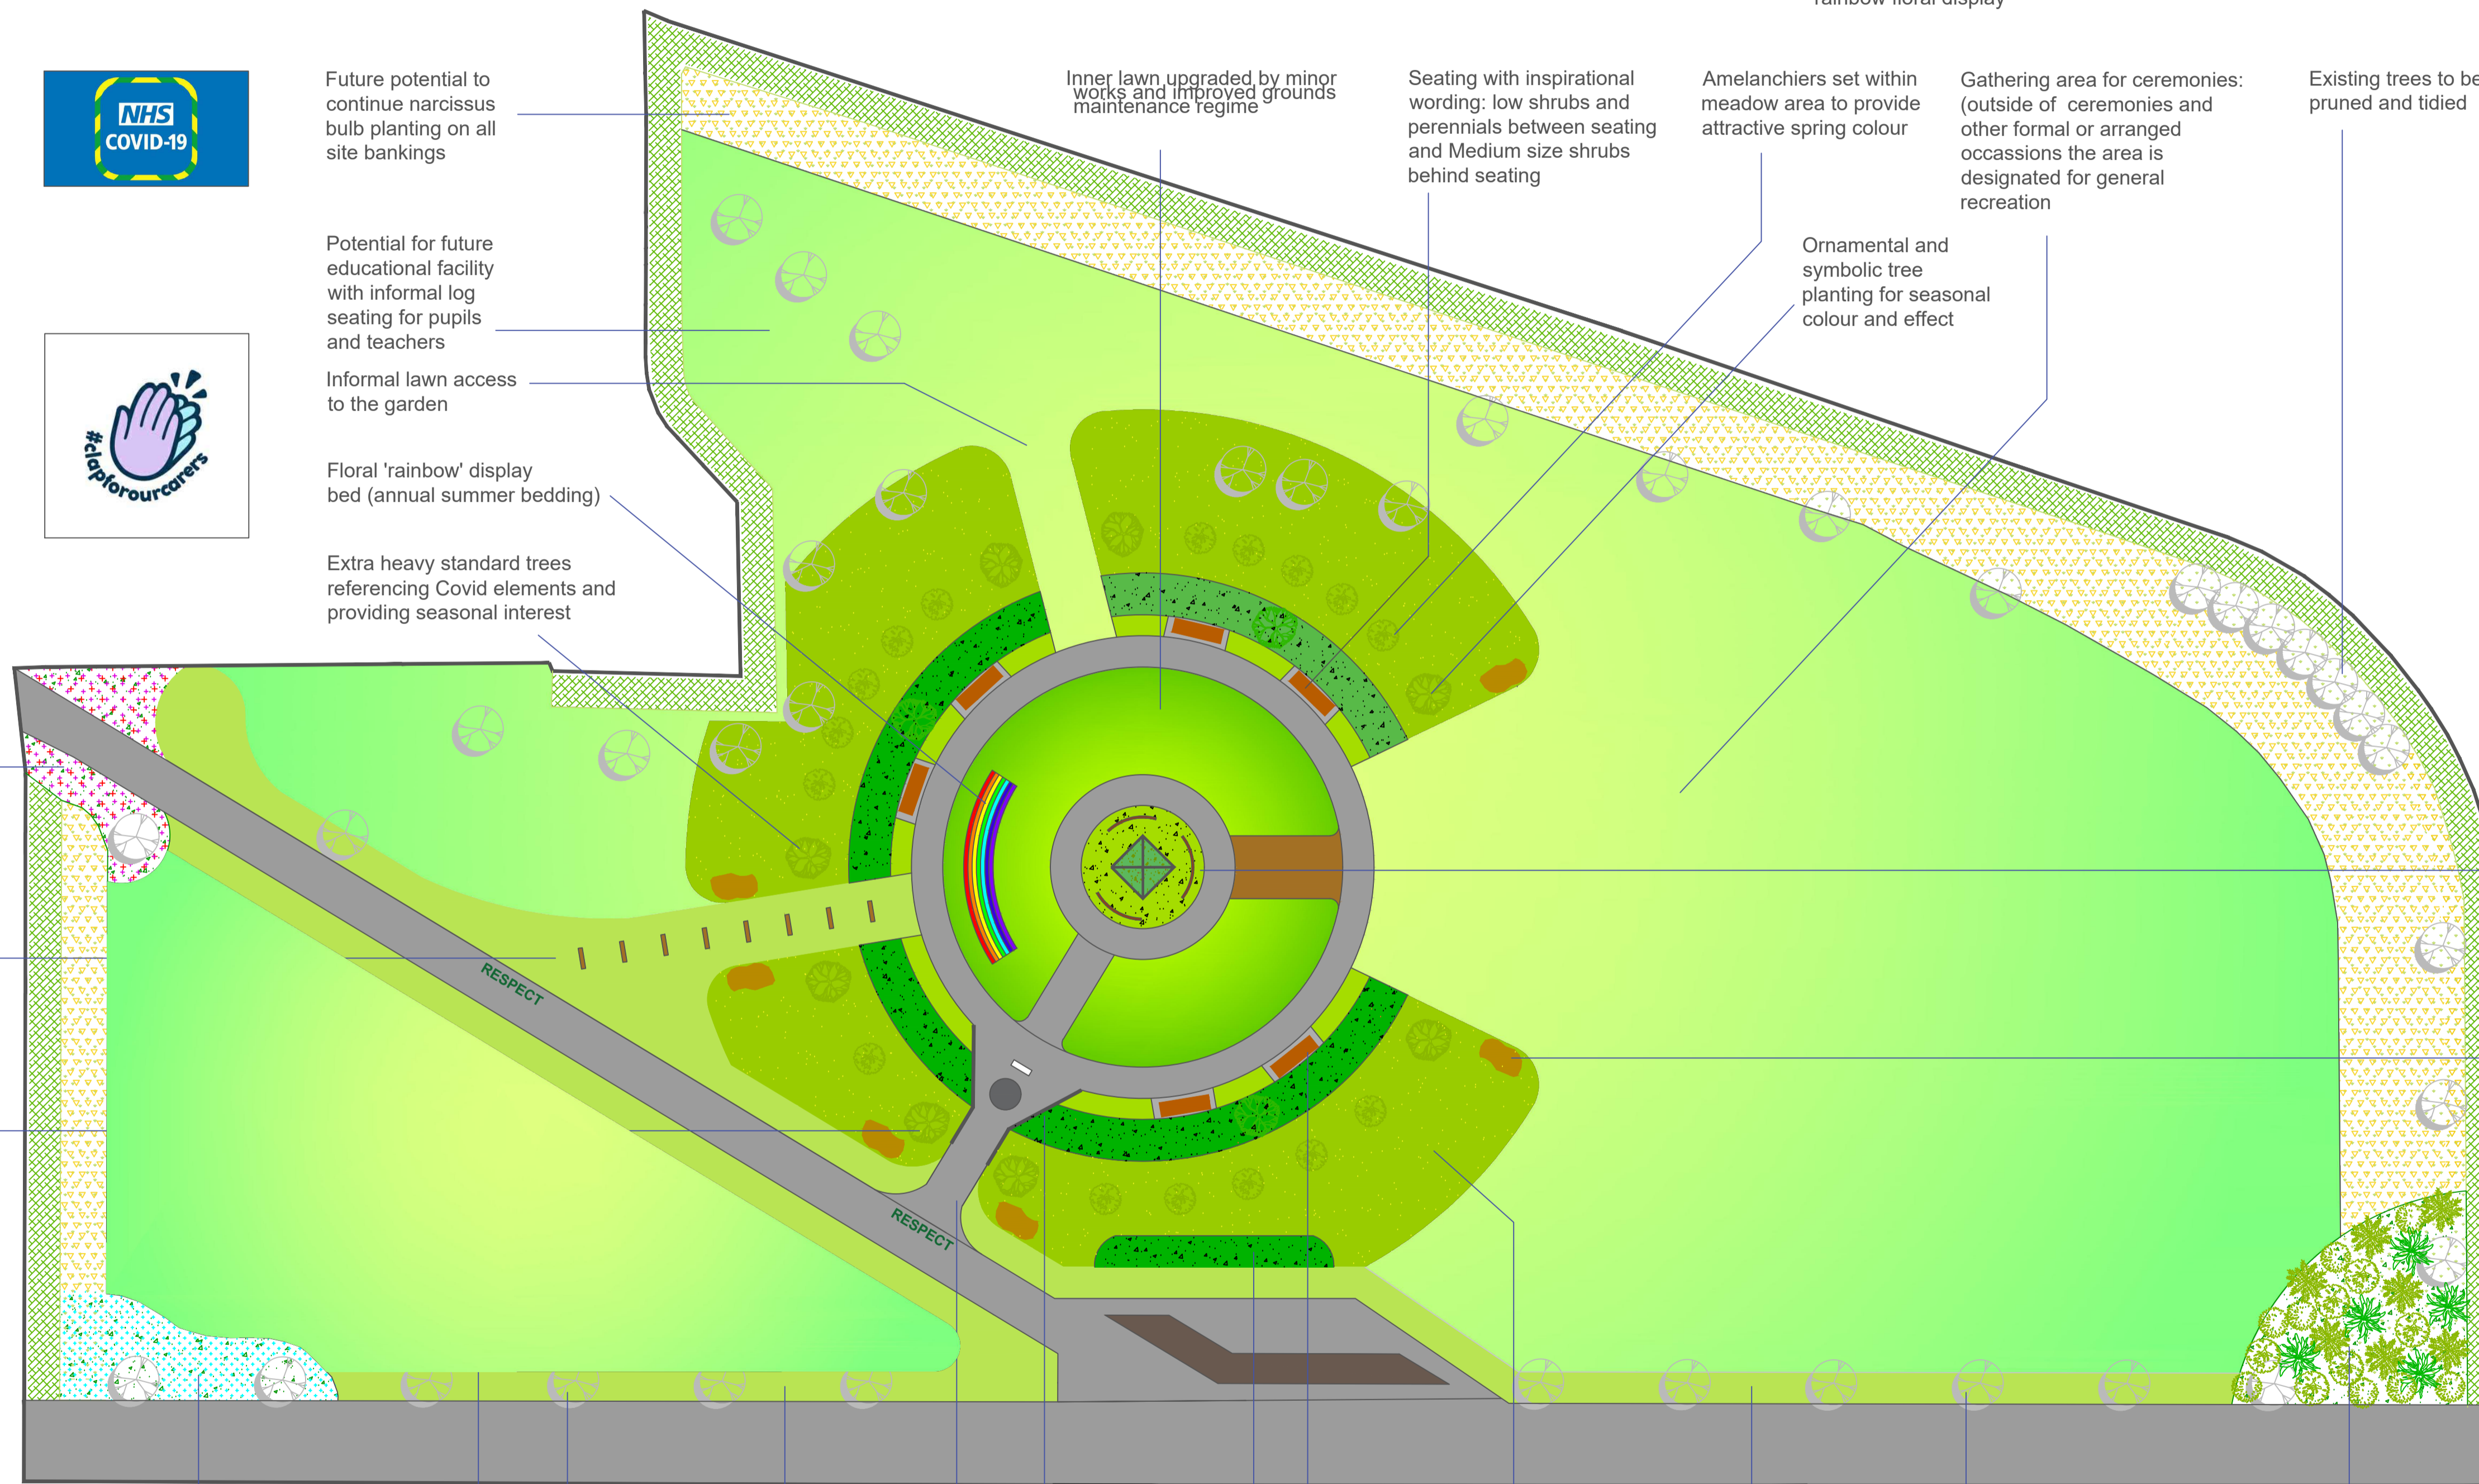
rainbow floral display

NHS
COVID-19

#clapforourcarers

Future potential to continue narcissus bulb planting on all site bankings

Potential for future educational facility with informal log seating for pupils and teachers

Informal lawn access to the garden

Floral 'rainbow' display bed (annual summer bedding)

Extra heavy standard trees referencing Covid elements and providing seasonal interest

Inner lawn upgraded by minor works and improved grounds maintenance regime

Seating with inspirational wording: low shrubs and perennials between seating and Medium size shrubs behind seating

Amelanchiers set within meadow area to provide attractive spring colour

Gathering area for ceremonies: (outside of ceremonies and other formal or arranged occassions the area is designated for general recreation

Existing trees to be pruned and tidied

Ornamental and symbolic tree planting for seasonal colour and effect

RESPECT

RESPECT